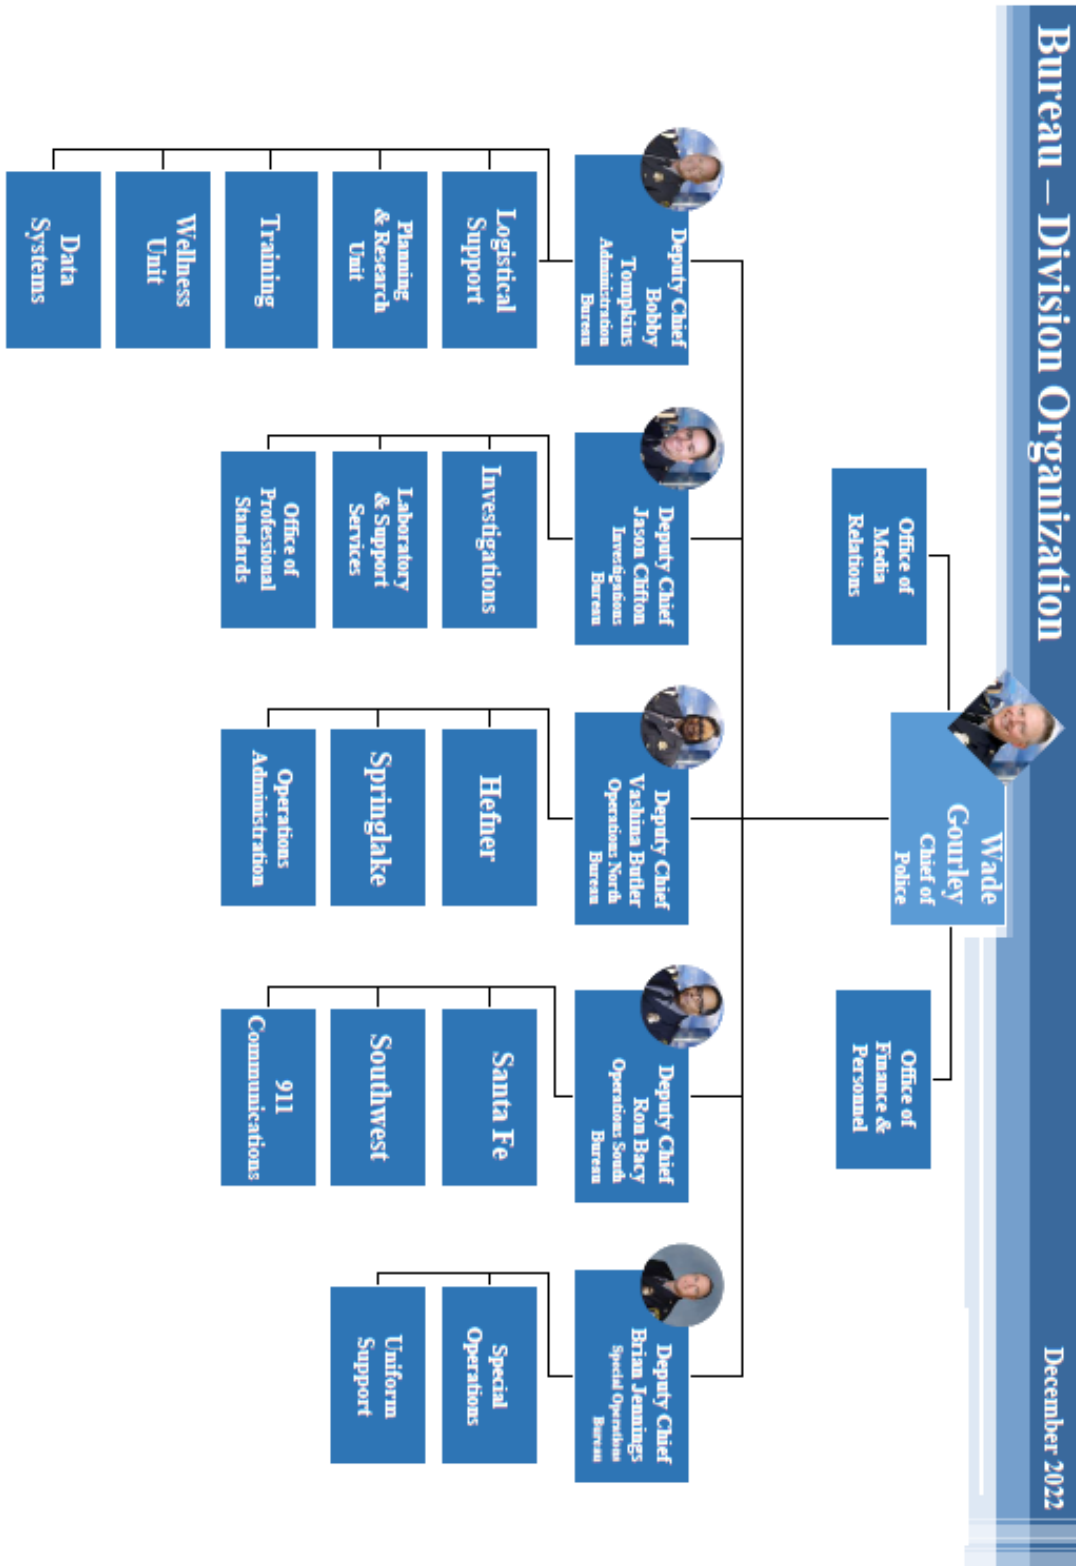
Bureau – Division Organization

December 2022

Wade Gourley
Chief of Police

Office of Media Relations

Office of Finance & Personnel

Deputy Chief
Bobby Tompkins
Administration Bureau

Logistical Support

Planning & Research Unit

Training

Wellness Unit

Data Systems

Deputy Chief
Jason Clifton
Investigations Bureau

Investigations

Laboratory & Support Services

Office of Professional Standards

Deputy Chief
Vashina Butler
Operations North Bureau

Hefner

Springlake

Operations Administration

Deputy Chief
Ron Bacy
Operations South Bureau

Santa Fe

Southwest

911 Communications

Deputy Chief
Brian Jennings
Special Operations Bureau

Special Operations

Uniform Support